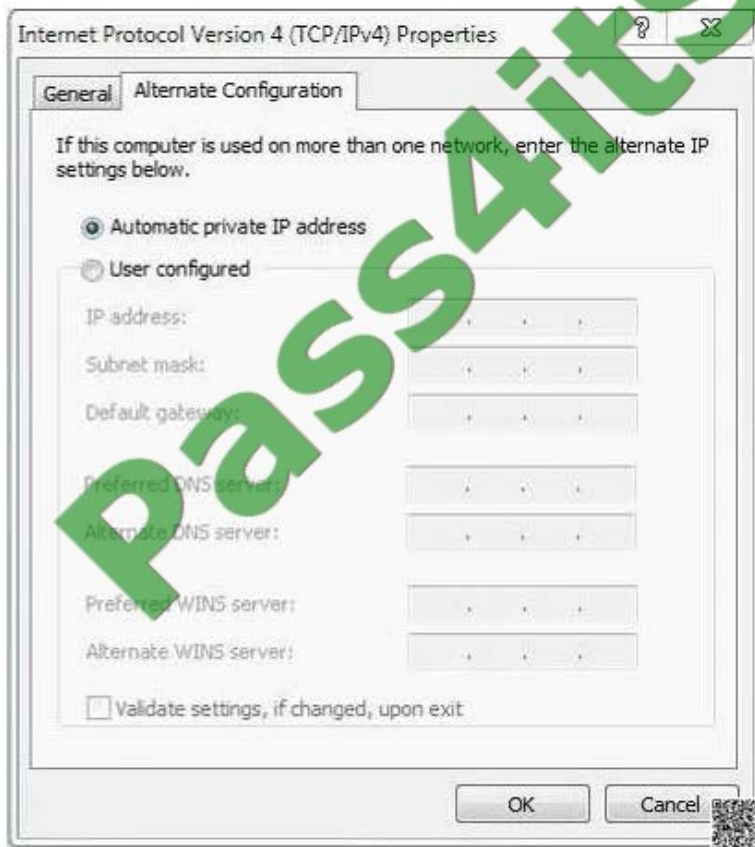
Internet Protocol Version 4 (TCP/IPv4) Properties

?

General

Alternate Configuration

If this computer is used on more than one network, enter the alternate IP settings below.

Automatic private IP address

User configured

IP address:

Subnet mask:

Default gateway:

Preferred DNS server:

Alternate DNS server:

Preferred WINS server:

Alternate WINS server:

Validate settings, if changed, upon exit

OK

Cancel

Pass4itS